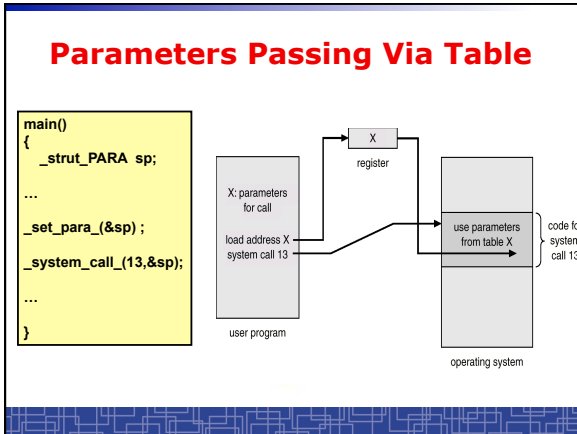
Parameters Passing Via Table

main()
{
_strut_PARA sp;

…

_set_para_(&sp) ;

_system_call_(13,&sp);

…

}

X

register

X: parameters for call

load address X
system call 13

user program

use parameters from table X

code fo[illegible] system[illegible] call 13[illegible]

operating system